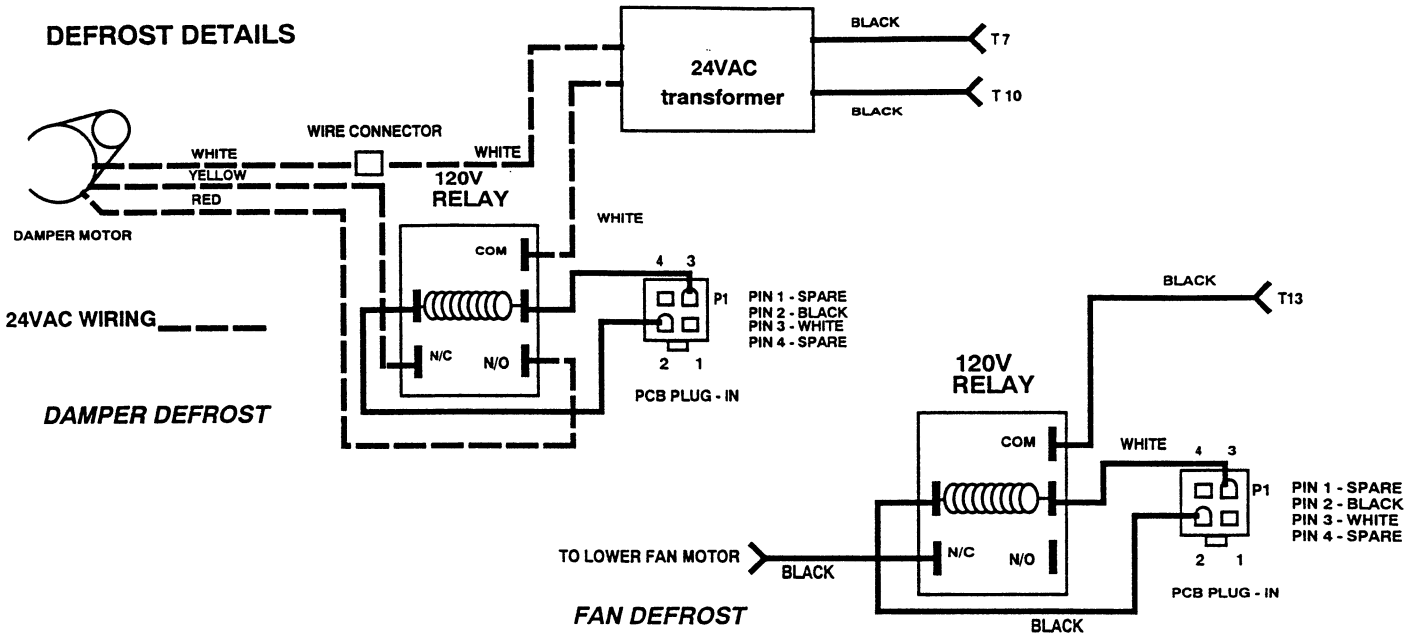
DEFROST DETAILS

24VAC transformer

BLACK

T7

BLACK

T 10

WIRE CONNECTOR

WHITE

WHITE

YELLOW

RED

DAMPER MOTOR

120V RELAY

WHITE

COM

N/C

N/O

4 3

P1

2 1

PCB PLUG - IN

PIN 1 - SPARE
PIN 2 - BLACK
PIN 3 - WHITE
PIN 4 - SPARE

24VAC WIRING

DAMPER DEFROST

BLACK

T13

120V RELAY

COM

WHITE

N/C

N/O

4 3

P1

2 1

PCB PLUG - IN

PIN 1 - SPARE
PIN 2 - BLACK
PIN 3 - WHITE
PIN 4 - SPARE

TO LOWER FAN MOTOR

BLACK

FAN DEFROST

BLACK